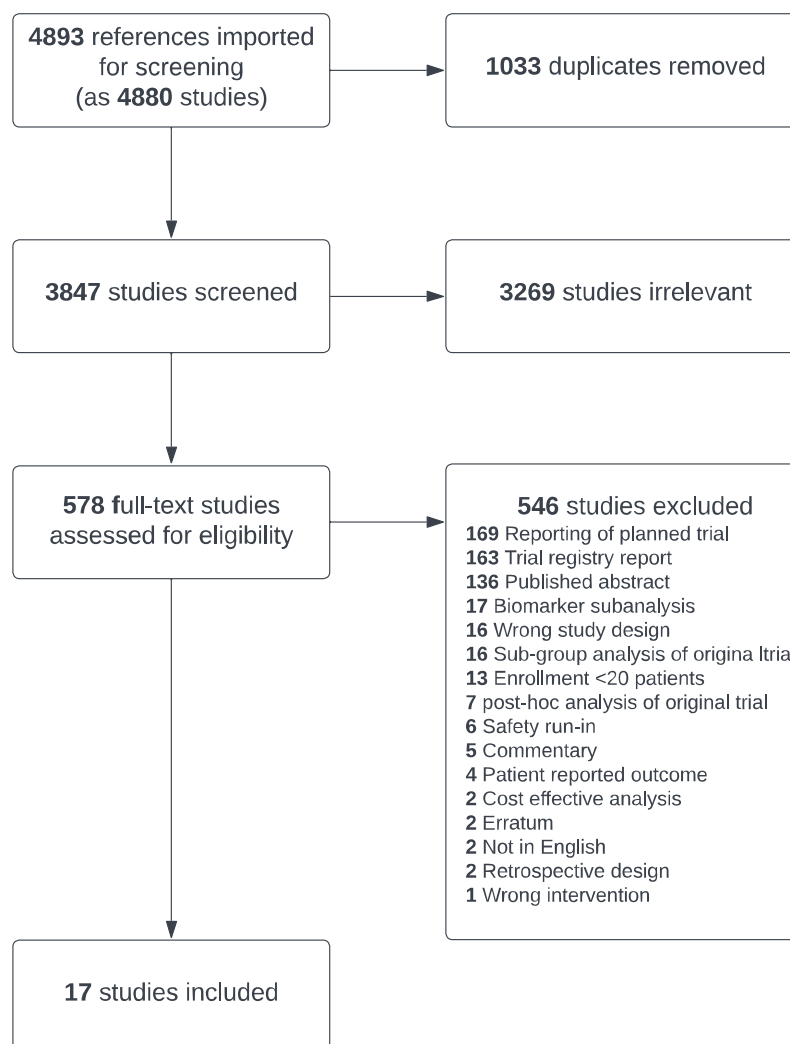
4893 references imported for screening (as 4880 studies)

1033 duplicates removed

3847 studies screened

3269 studies irrelevant

578 full-text studies assessed for eligibility

546 studies excluded
169 Reporting of planned trial
163 Trial registry report
136 Published abstract
17 Biomarker subanalysis
16 Wrong study design
16 Sub-group analysis of origina ltria
13 Enrollment <20 patients
7 post-hoc analysis of original trial
6 Safety run-in
5 Commentary
4 Patient reported outcome
2 Cost effective analysis
2 Erratum
2 Not in English
2 Retrospective design
1 Wrong intervention

17 studies included